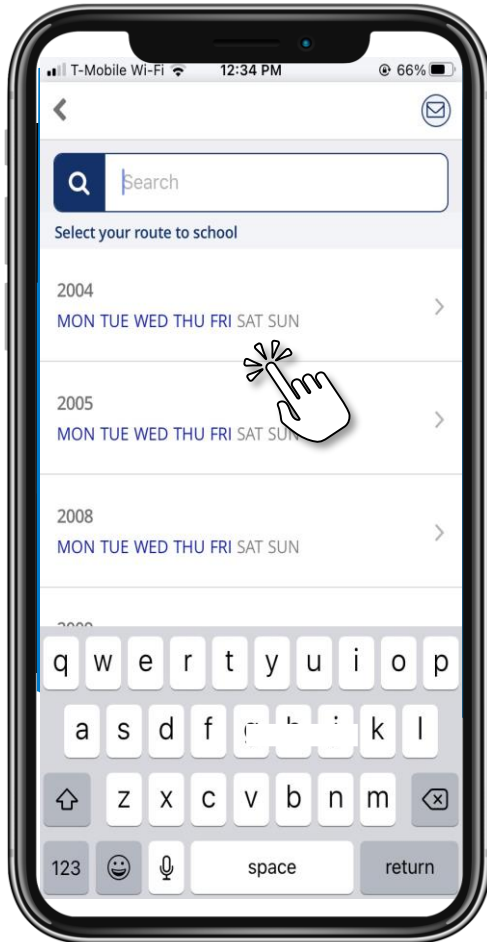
T-Mobile Wi-Fi 12:34 PM 66%

Search

Select your route to school

2004
MON TUE WED THU FRI SAT SUN

2005
MON TUE WED THU FRI SAT SUN

2008
MON TUE WED THU FRI SAT SUN

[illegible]

q w e r t y u i o p
a s d f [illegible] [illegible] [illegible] k l
z x c v b n m
123 space return